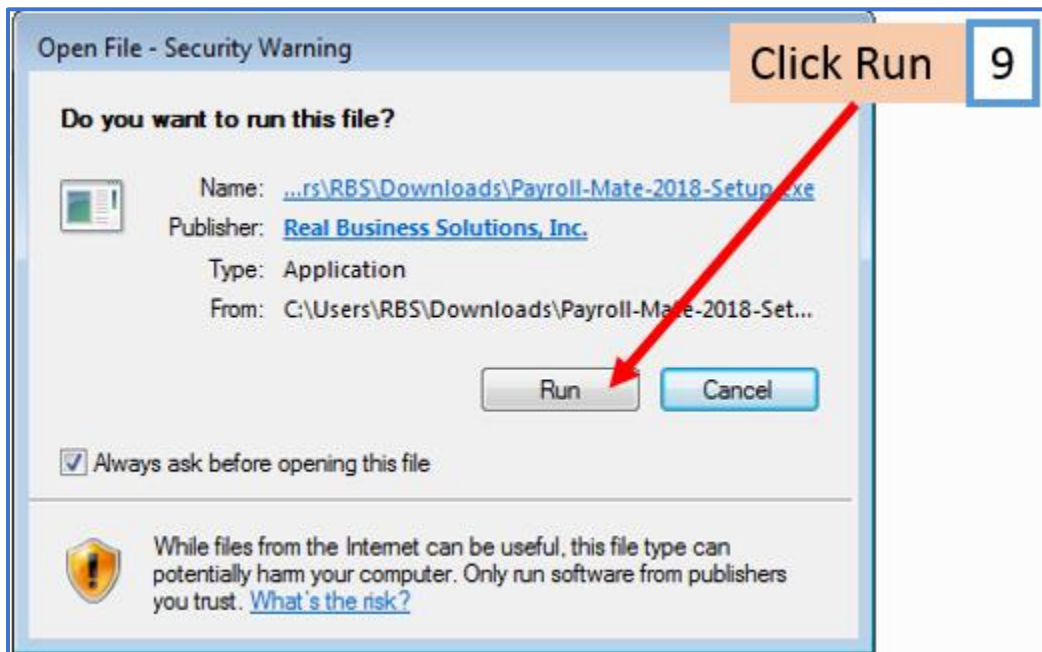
Open File - Security Warning

Click Run

9

Do you want to run this file?

Name: ...rs\RBS\Downloads\Payroll-Mate-2018-Setup.exe

Publisher: Real Business Solutions, Inc.

Type: Application

From: C:\Users\RBS\Downloads\Payroll-Mate-2018-Set...

Run

Cancel

Always ask before opening this file

While files from the Internet can be useful, this file type can potentially harm your computer. Only run software from publishers you trust. What's the risk?